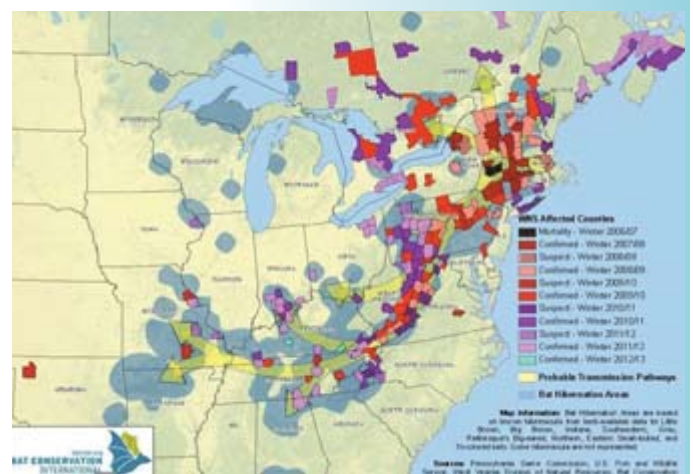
WNS Affected Counties
Mortality - Winter 2006/07
Confirmed - Winter 2007/08
Suspect - Winter 2008/09
Confirmed - Winter 2008/09
Suspect - Winter 2009/10
Confirmed - Winter 2009/10
Suspect - Winter 2010/11
Confirmed - Winter 2010/11
Suspect - Winter 2011/12
Confirmed - Winter 2011/12
Confirmed - Winter 2012/13
Probable Transmission Pathways
Bat Hibernation Areas

Map Information: Bat Hibernation Areas are based on known hibernacula from best-available data for Little Brown, Big Brown, Indiana, Southeastern, Gray, Rafinesque's Big-eared, Northern, Eastern Small-footed, and Tri-colored bats. Cave hibernacula are not represented.

Sources: Pennsylvania Game Commission, U.S. Fish and Wildlife Service, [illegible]

BAT CONSERVATION INTERNATIONAL